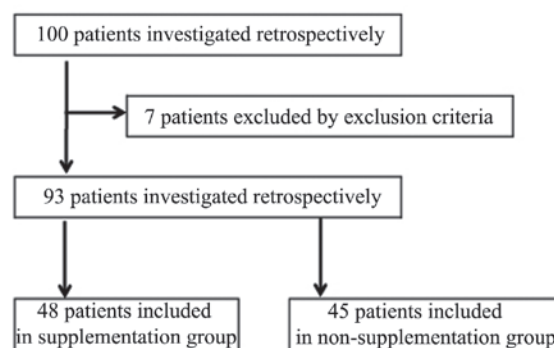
100 patients investigated retrospectively

7 patients excluded by exclusion criteria

93 patients investigated retrospectively

48 patients included in supplementation group

45 patients included in non-supplementation group